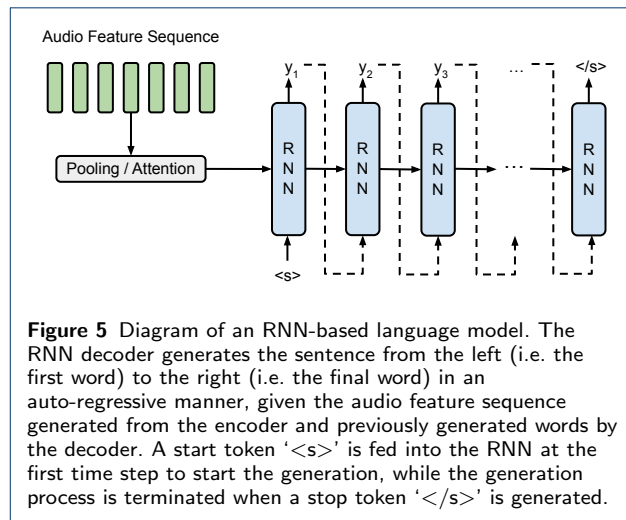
Audio Feature Sequence

Pooling / Attention

$y_1$ $y_2$ $y_3$ ... </s>

R N N

R N N

R N N

...

R N N

<s>

**Figure 5** Diagram of an RNN-based language model. The RNN decoder generates the sentence from the left (i.e. the first word) to the right (i.e. the final word) in an auto-regressive manner, given the audio feature sequence generated from the encoder and previously generated words by the decoder. A start token '<s>' is fed into the RNN at the first time step to start the generation, while the generation process is terminated when a stop token '</s>' is generated.